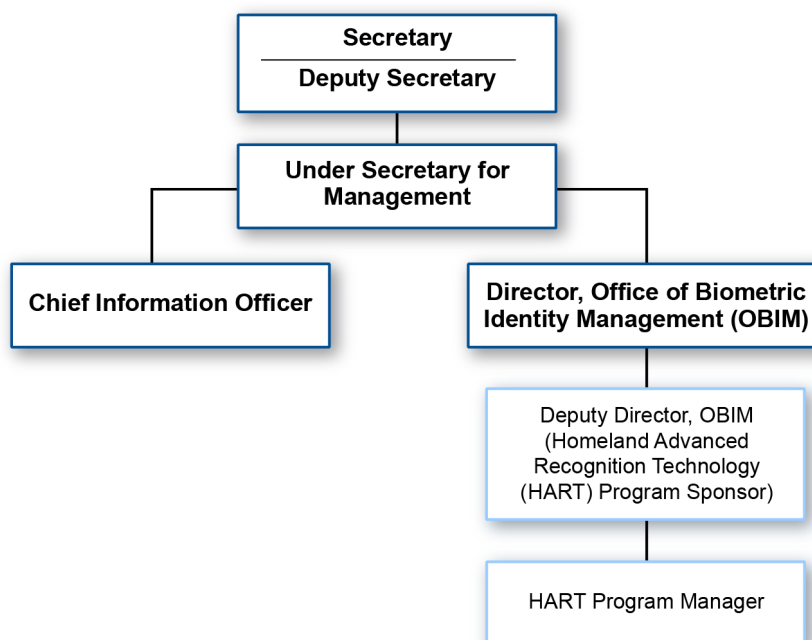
Secretary
Deputy Secretary

Under Secretary for Management

Chief Information Officer

Director, Office of Biometric Identity Management (OBIM)

Deputy Director, OBIM (Homeland Advanced Recognition Technology (HART) Program Sponsor)

HART Program Manager